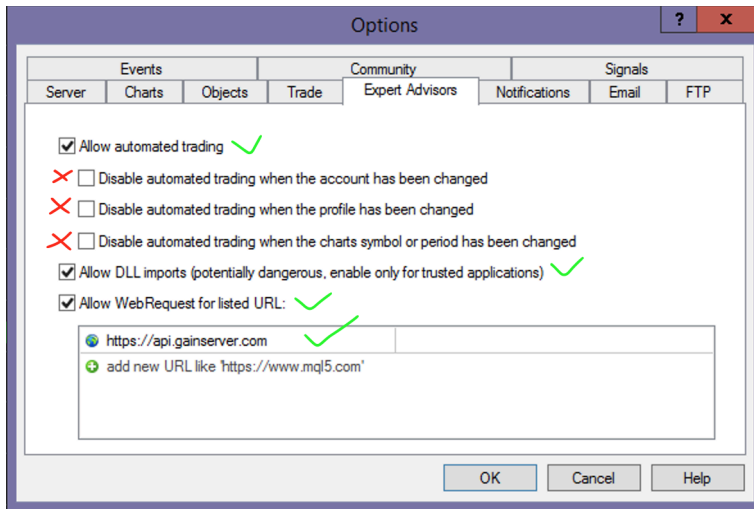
Options

?

X

Events

Community

Signals

Server

Charts

Objects

Trade

Expert Advisors

Notifications

Email

FTP

Allow automated trading

Disable automated trading when the account has been changed

Disable automated trading when the profile has been changed

Disable automated trading when the charts symbol or period has been changed

Allow DLL imports (potentially dangerous, enable only for trusted applications)

Allow WebRequest for listed URL:

https://api.gainserver.com

add new URL like 'https://www.mql5.com'

OK

Cancel

Help